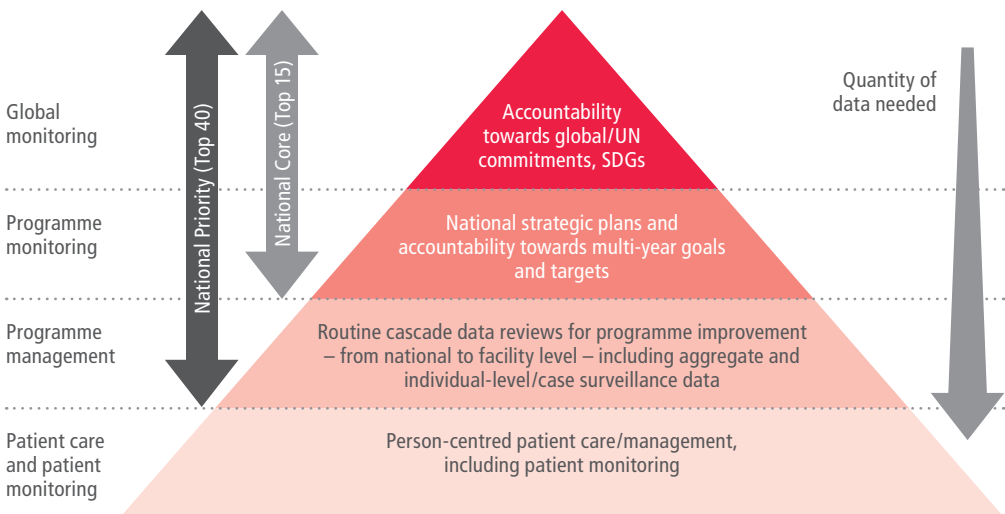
Global monitoring

Programme monitoring

Programme management

Patient care and patient monitoring

National Priority (Top 40)

National Core (Top 15)

Accountability towards global/UN commitments, SDGs

National strategic plans and accountability towards multi-year goals and targets

Routine cascade data reviews for programme improvement – from national to facility level – including aggregate and individual-level/case surveillance data

Person-centred patient care/management, including patient monitoring

Quantity of data needed